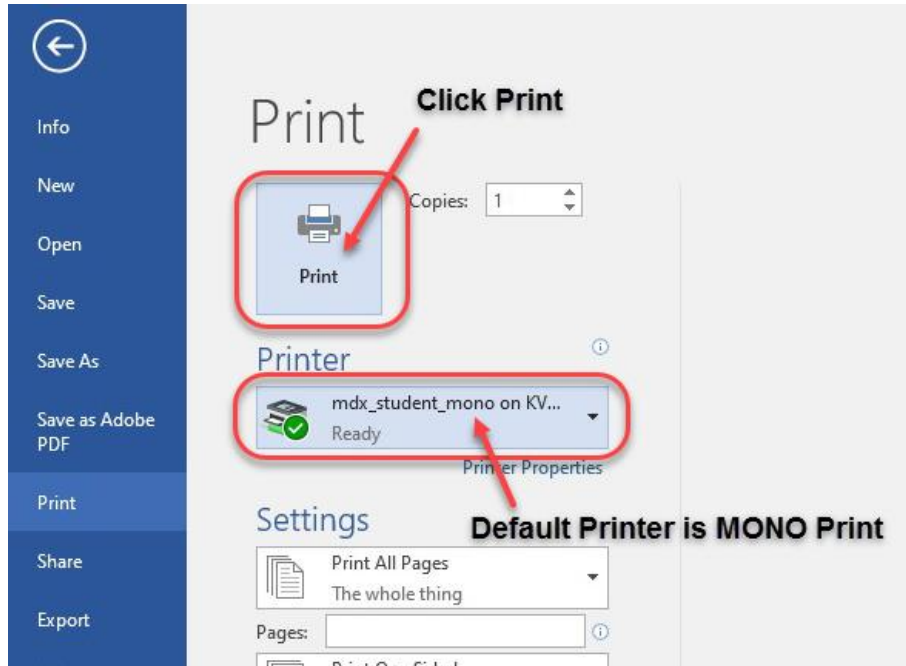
Info

New

Open

Save

Save As

Save as Adobe PDF

Print

Share

Export

Print

Click Print

Print

Copies: 1

Printer

mdx_student_mono on KV...
Ready

Printer Properties

Settings

Default Printer is MONO Print

Print All Pages
The whole thing

Pages:

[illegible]